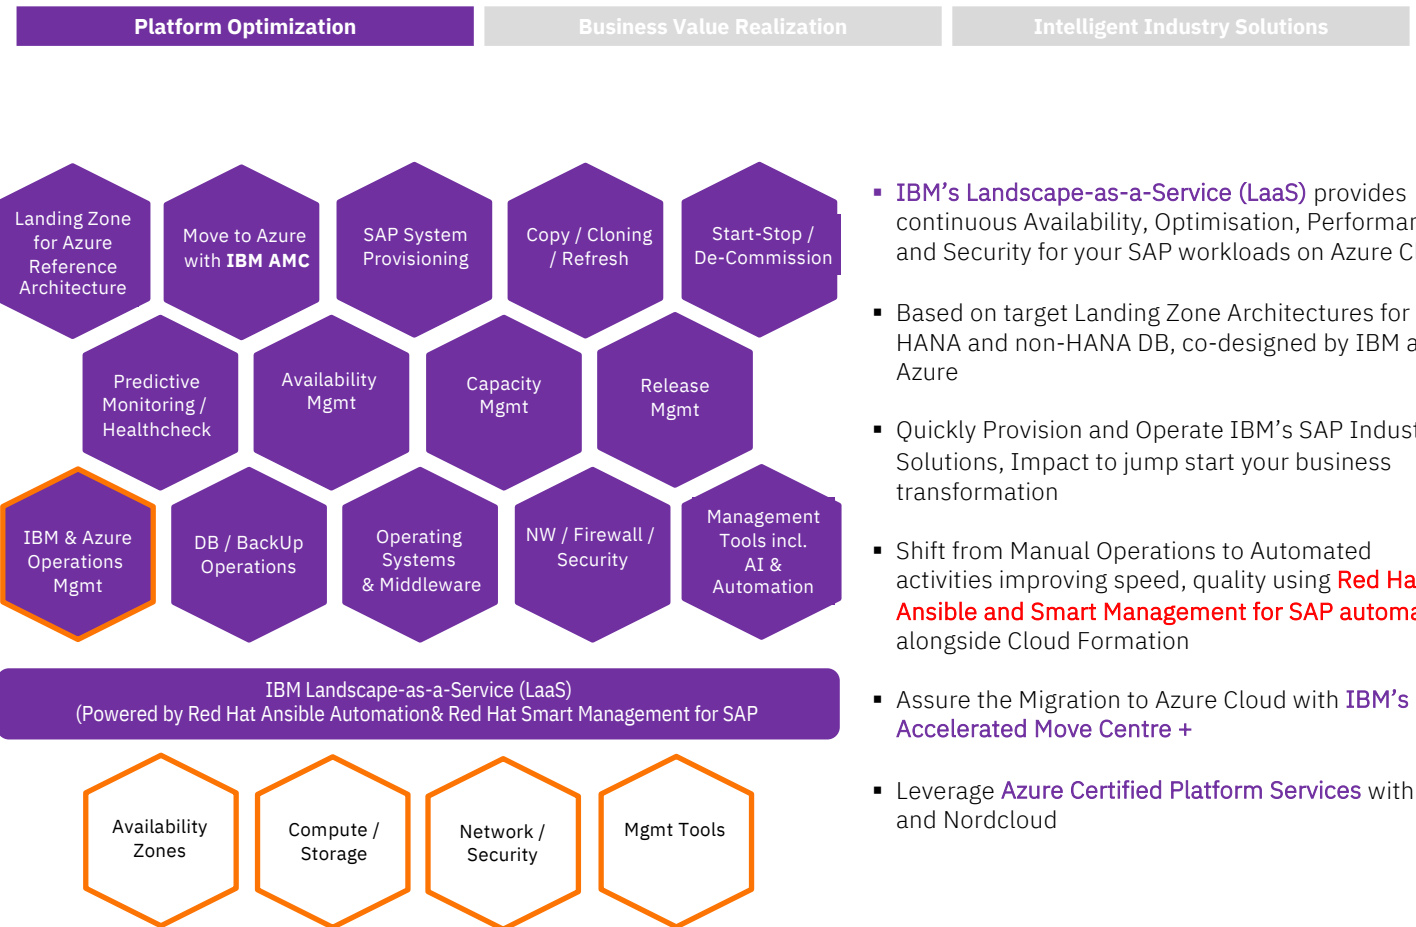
Platform Optimization

Business Value Realization

Intelligent Industry Solutions

Landing Zone for Azure Reference Architecture

Move to Azure with IBM AMC

SAP System Provisioning

Copy / Cloning / Refresh

Start-Stop / De-Commission

Predictive Monitoring / Healthcheck

Availability Mgmt

Capacity Mgmt

Release Mgmt

IBM & Azure Operations Mgmt

DB / BackUp Operations

Operating Systems & Middleware

NW / Firewall / Security

Management Tools incl. AI & Automation

IBM Landscape-as-a-Service (LaaS)
(Powered by Red Hat Ansible Automation& Red Hat Smart Management for SAP

Availability Zones

Compute / Storage

Network / Security

Mgmt Tools

▪ IBM's Landscape-as-a-Service (LaaS) provides continuous Availability, Optimisation, Performan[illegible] and Security for your SAP workloads on Azure C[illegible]

▪ Based on target Landing Zone Architectures for HANA and non-HANA DB, co-designed by IBM a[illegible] Azure

▪ Quickly Provision and Operate IBM's SAP Indus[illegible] Solutions, Impact to jump start your business transformation

▪ Shift from Manual Operations to Automated activities improving speed, quality using Red Ha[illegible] Ansible and Smart Management for SAP automa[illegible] alongside Cloud Formation

▪ Assure the Migration to Azure Cloud with IBM's Accelerated Move Centre +

▪ Leverage Azure Certified Platform Services with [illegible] and Nordcloud